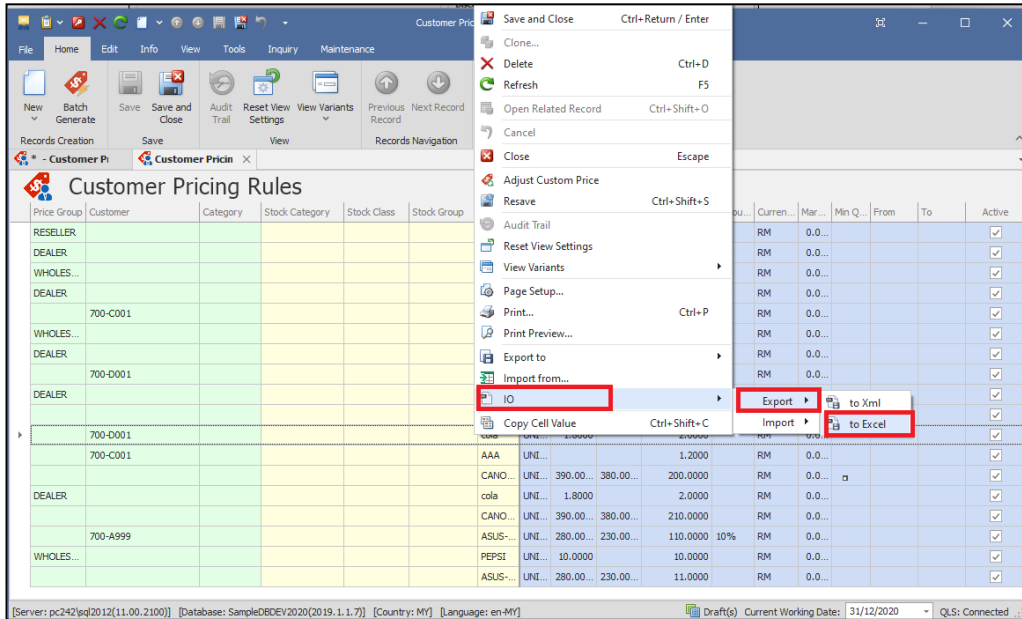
Customer Pric

File Home Edit Info View Tools Inquiry Maintenance

New Batch Generate
Records Creation
Save Save and Close
Save
Audit Trail Reset View Settings View Variants
View
Previous Record Next Record
Records Navigation

* - Customer Pi
Customer Pricin

Customer Pricing Rules

| Price Group | Customer | Category | Stock Category | Stock Class | Stock Group | | | | | ou... | Curren... | Mar... | Min Q... | From | To | Active |
|---|---|---|---|---|---|---|---|---|---|---|---|---|---|---|---|---|
| RESELLER | | | | | | | | | | | RM | 0.0... | | | | ☑ |
| DEALER | | | | | | | | | | | RM | 0.0... | | | | ☑ |
| WHOLES... | | | | | | | | | | | RM | 0.0... | | | | ☑ |
| DEALER | | | | | | | | | | | RM | 0.0... | | | | ☑ |
| | 700-C001 | | | | | | | | | | RM | 0.0... | | | | ☑ |
| WHOLES... | | | | | | | | | | | RM | 0.0... | | | | ☑ |
| DEALER | | | | | | | | | | | RM | 0.0... | | | | ☑ |
| | 700-D001 | | | | | | | | | | RM | 0.0... | | | | ☑ |
| DEALER | | | | | | | | | | | RM | 0.0... | | | | ☑ |
| | | | | | | | | | | | | | | | | ☑ |
| | 700-D001 | | | | | cola | UNI... | 1.8000 | | 2.0000 | RM | 0.0... | | | | ☑ |
| | 700-C001 | | | | | AAA | | | | 1.2000 | RM | 0.0... | | | | ☑ |
| | | | | | | CANO... | UNI... | 390.00... | 380.00... | 200.0000 | RM | 0.0... | ▫ | | | ☑ |
| DEALER | | | | | | cola | UNI... | 1.8000 | | 2.0000 | RM | 0.0... | | | | ☑ |
| | | | | | | CANO... | UNI... | 390.00... | 380.00... | 210.0000 | RM | 0.0... | | | | ☑ |
| | 700-A999 | | | | | ASUS-... | UNI... | 280.00... | 230.00... | 110.0000 10% | RM | 0.0... | | | | ☑ |
| WHOLES... | | | | | | PEPSI | UNI... | 10.0000 | | 10.0000 | RM | 0.0... | | | | ☑ |
| | | | | | | ASUS-... | UNI... | 280.00... | 230.00... | 11.0000 | RM | 0.0... | | | | ☑ |

Save and Close Ctrl+Return / Enter
Clone...
Delete Ctrl+D
Refresh F5
Open Related Record Ctrl+Shift+O
Cancel
Close Escape
Adjust Custom Price
Resave Ctrl+Shift+S
Audit Trail
Reset View Settings
View Variants
Page Setup...
Print... Ctrl+P
Print Preview...
Export to
Import from...
IO
Copy Cell Value Ctrl+Shift+C

Export
Import

to Xml
to Excel

[Server: pc242\sql2012(11.00.2100)] [Database: SampleDBDEV2020(2019.1.1.7)] [Country: MY] [Language: en-MY] Draft(s) Current Working Date: 31/12/2020 QLS: Connected